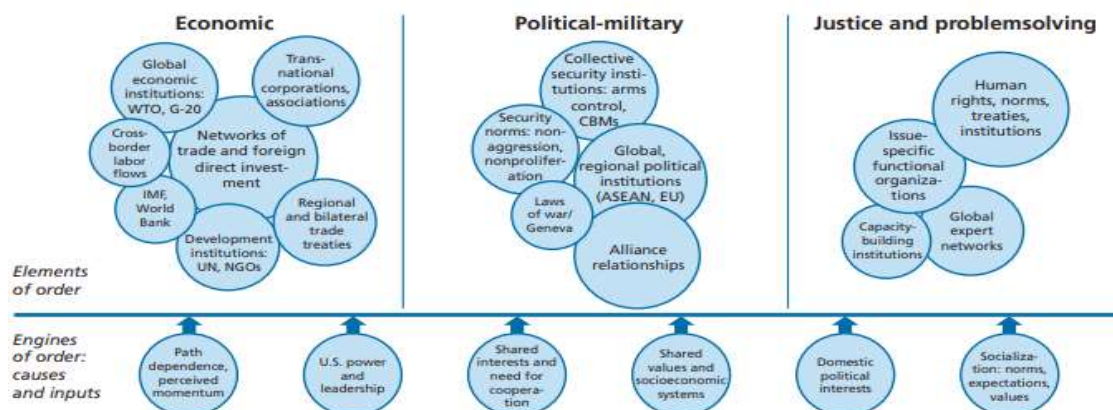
Economic

Global economic institutions: WTO, G-20

Trans-national corporations, associations

Networks of trade and foreign direct investment

Cross-border labor flows

IMF, World Bank

Regional and bilateral trade treaties

Development institutions: UN, NGOs

Political-military

Collective security institutions: arms control, CBMs

Security norms: non-aggression, nonproliferation

Global, regional political institutions (ASEAN, EU)

Laws of war/ Geneva

Alliance relationships

Justice and problemsolving

Human rights, norms, treaties, institutions

Issue-specific functional organizations

Capacity-building institutions

Global expert networks

Elements of order

Engines of order: causes and inputs

Path dependence, perceived momentum

U.S. power and leadership

Shared interests and need for cooperation

Shared values and socioeconomic systems

Domestic political interests

Socialization: norms, expectations, values